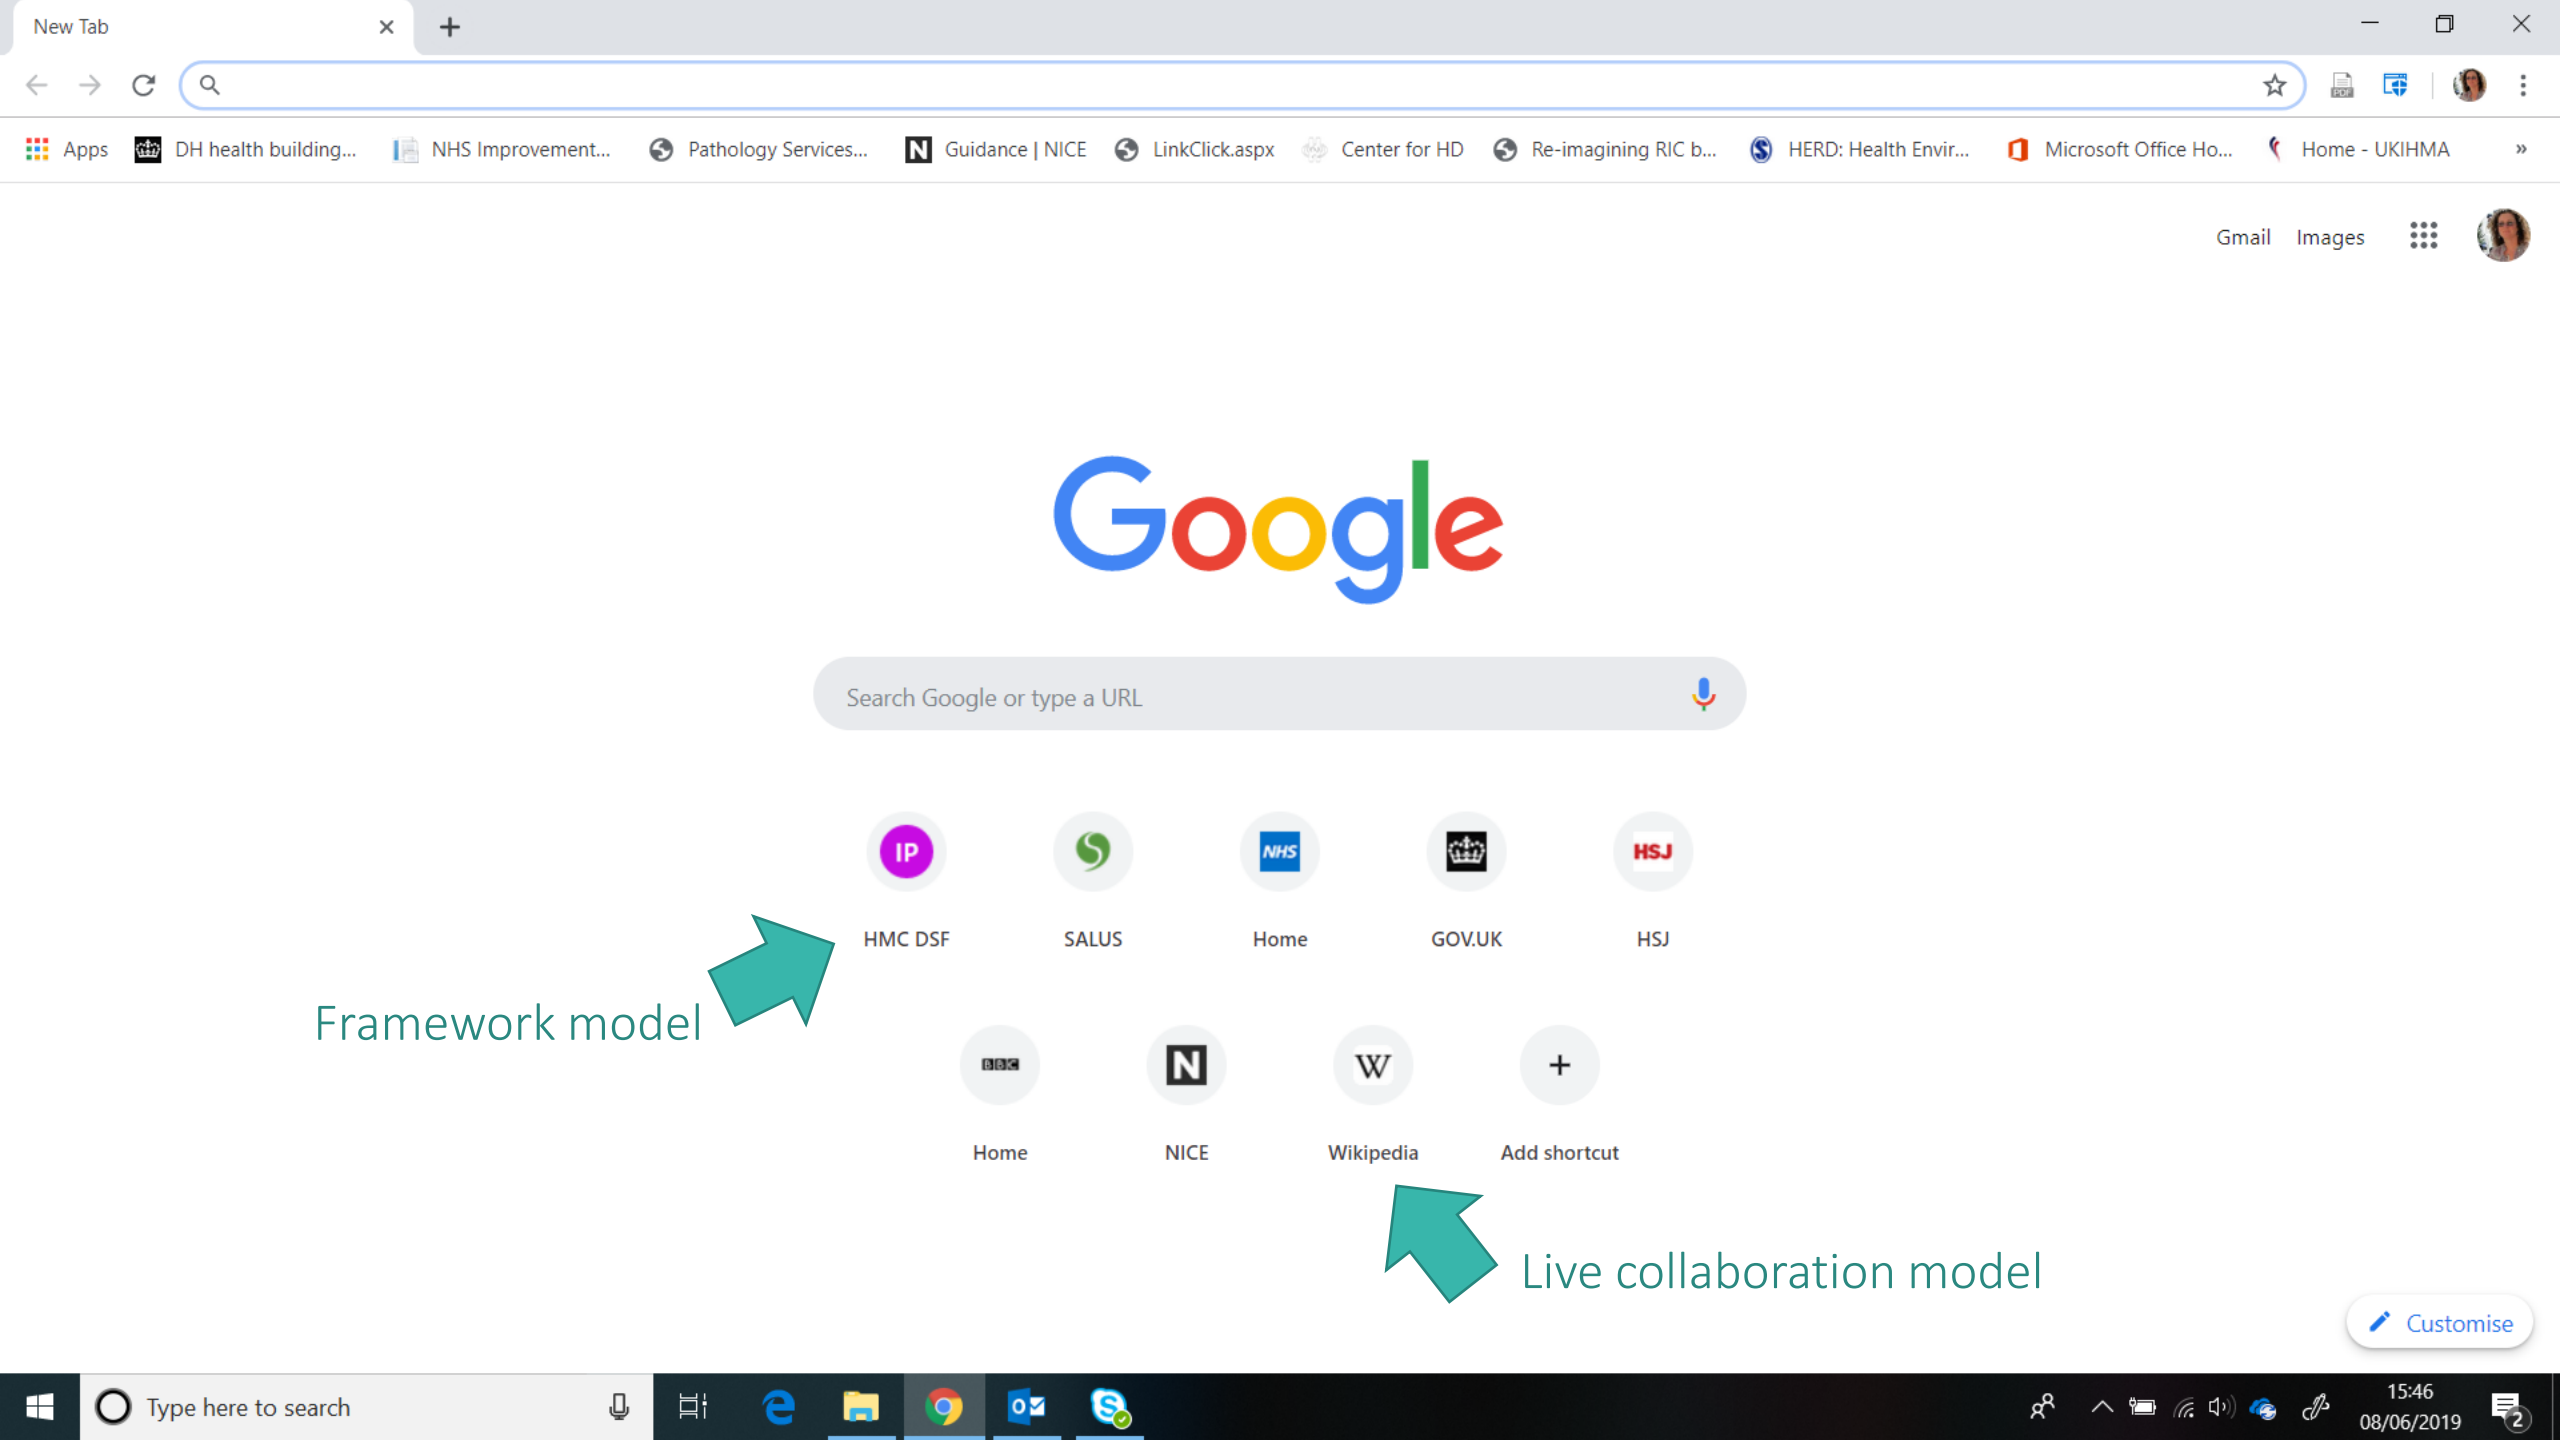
New Tab

Apps DH health building... NHS Improvement... Pathology Services... Guidance | NICE LinkClick.aspx Center for HD Re-imagining RIC b... HERD: Health Envir... Microsoft Office Ho... Home - UKIHMA »

Gmail Images

Google

Search Google or type a URL

IP
HMC DSF

SALUS

NHS
Home

GOV.UK

HSJ
HSJ

BBC
Home

N
NICE

W
Wikipedia

+
Add shortcut

Framework model

Live collaboration model

Customise

Type here to search

15:46
08/06/2019

2